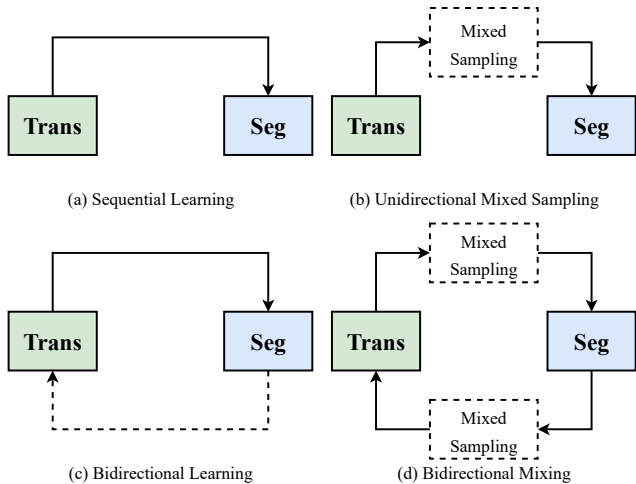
Trans

Seg

(a) Sequential Learning

Mixed Sampling

Trans

Seg

(b) Unidirectional Mixed Sampling

Trans

Seg

(c) Bidirectional Learning

Mixed Sampling

Trans

Seg

Mixed Sampling

(d) Bidirectional Mixing